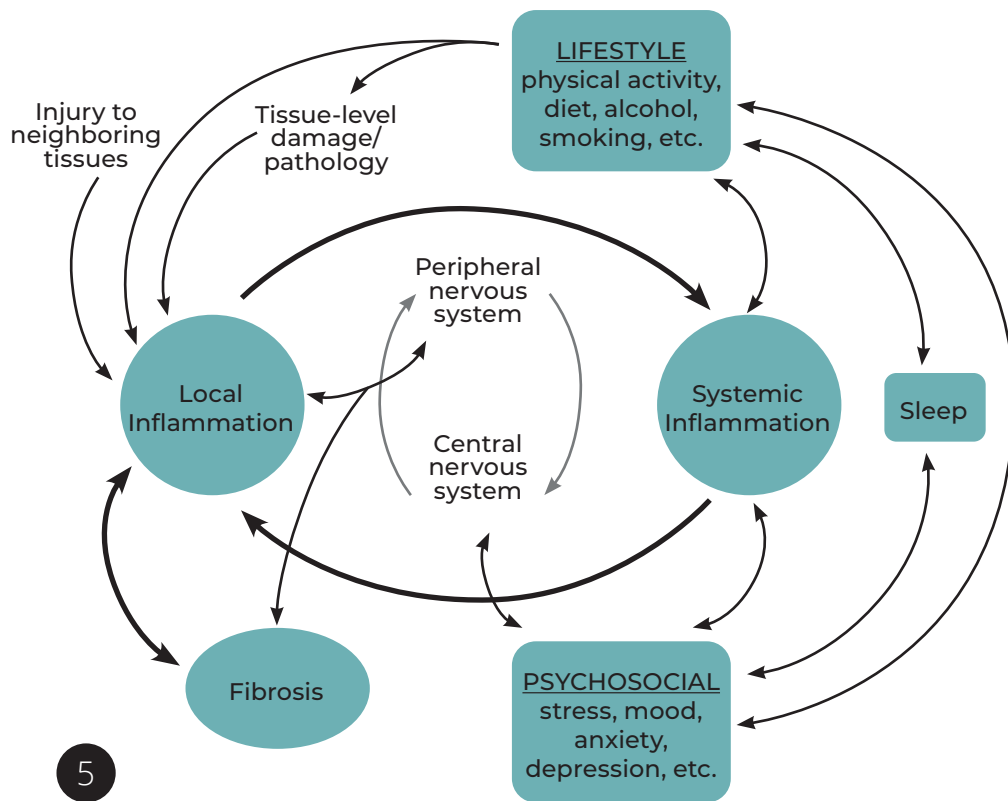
LIFESTYLE
physical activity, diet, alcohol, smoking, etc.

Injury to neighboring tissues

Tissue-level damage/ pathology

Peripheral nervous system

Local Inflammation

Systemic Inflammation

Sleep

Central nervous system

Fibrosis

PSYCHOSOCIAL
stress, mood, anxiety, depression, etc.

5